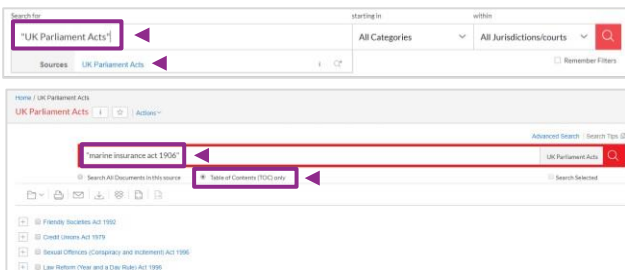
Search for
"UK Parliament Acts"
starting in
All Categories
within
All Jurisdictions/courts
Sources UK Parliament Acts
Remember Filters

Home / UK Parliament Acts
UK Parliament Acts
Actions
Advanced Search | Search Tips
"marine insurance act 1906"
UK Parliament Acts
Search All Documents in this source
Table of Contents (TOC) only
Search Selected

Friendly Societies Act 1992
Credit Unions Act 1979
Sexual Offences (Conspiracy and Incitement) Act 1996
Law Reform (Year and a Day Rule) Act 1996